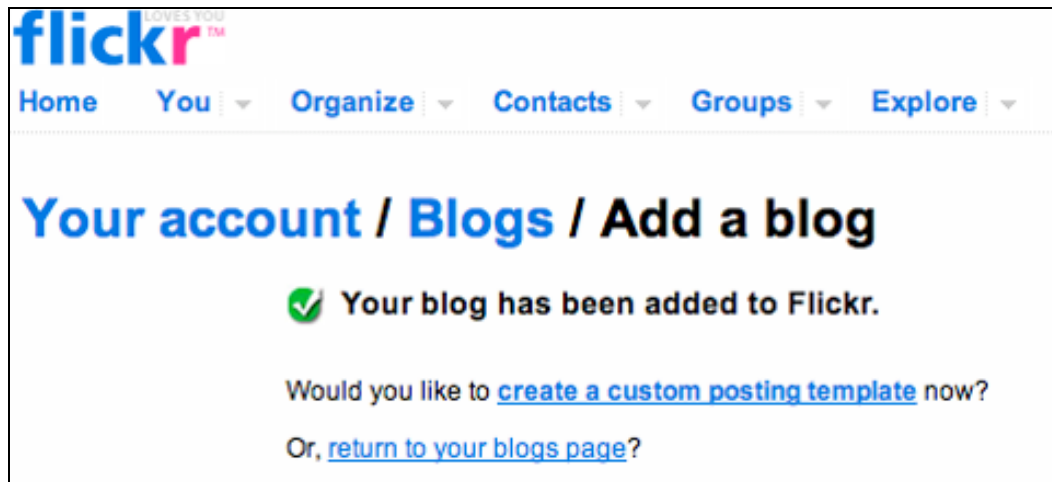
flickr LOVES YOU ™

Home You Organize Contacts Groups Explore

Your account / Blogs / Add a blog

Your blog has been added to Flickr.

Would you like to create a custom posting template now?

Or, return to your blogs page?